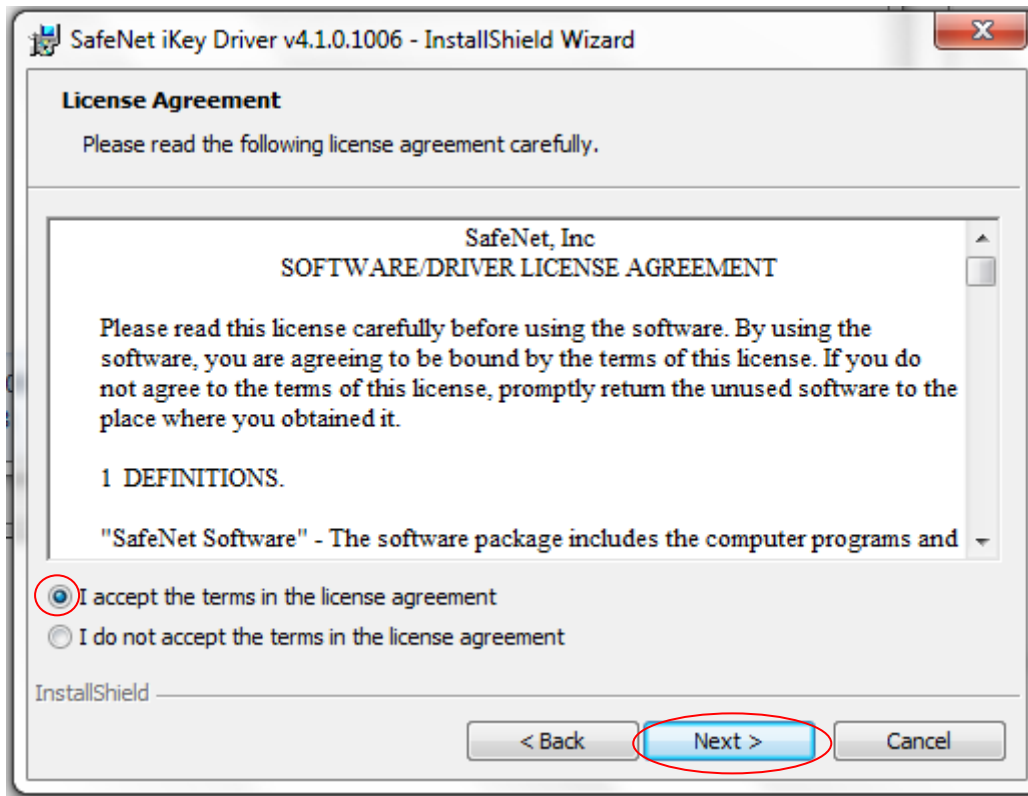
SafeNet iKey Driver v4.1.0.1006 - InstallShield Wizard

License Agreement

Please read the following license agreement carefully.

SafeNet, Inc
SOFTWARE/DRIVER LICENSE AGREEMENT

Please read this license carefully before using the software. By using the software, you are agreeing to be bound by the terms of this license. If you do not agree to the terms of this license, promptly return the unused software to the place where you obtained it.

1 DEFINITIONS.

"SafeNet Software" - The software package includes the computer programs and

I accept the terms in the license agreement

I do not accept the terms in the license agreement

InstallShield

< Back

Next >

Cancel